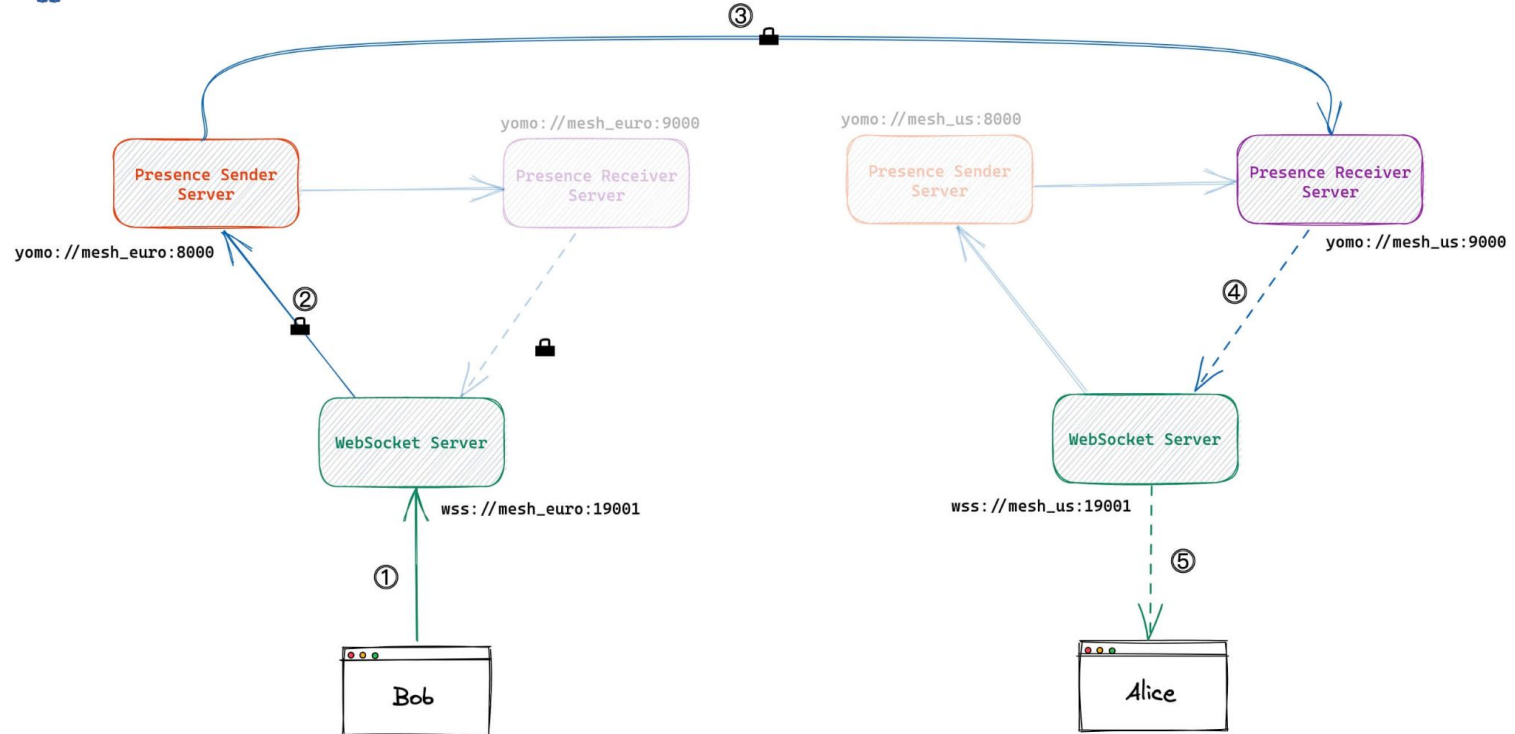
③

yomo://mesh_euro:9000

yomo://mesh_us:8000

Presence Sender Server

Presence Receiver Server

Presence Sender Server

Presence Receiver Server

yomo://mesh_euro:8000

yomo://mesh_us:9000

②

④

WebSocket Server

WebSocket Server

wss://mesh_euro:19001

wss://mesh_us:19001

①

⑤

Bob

Alice